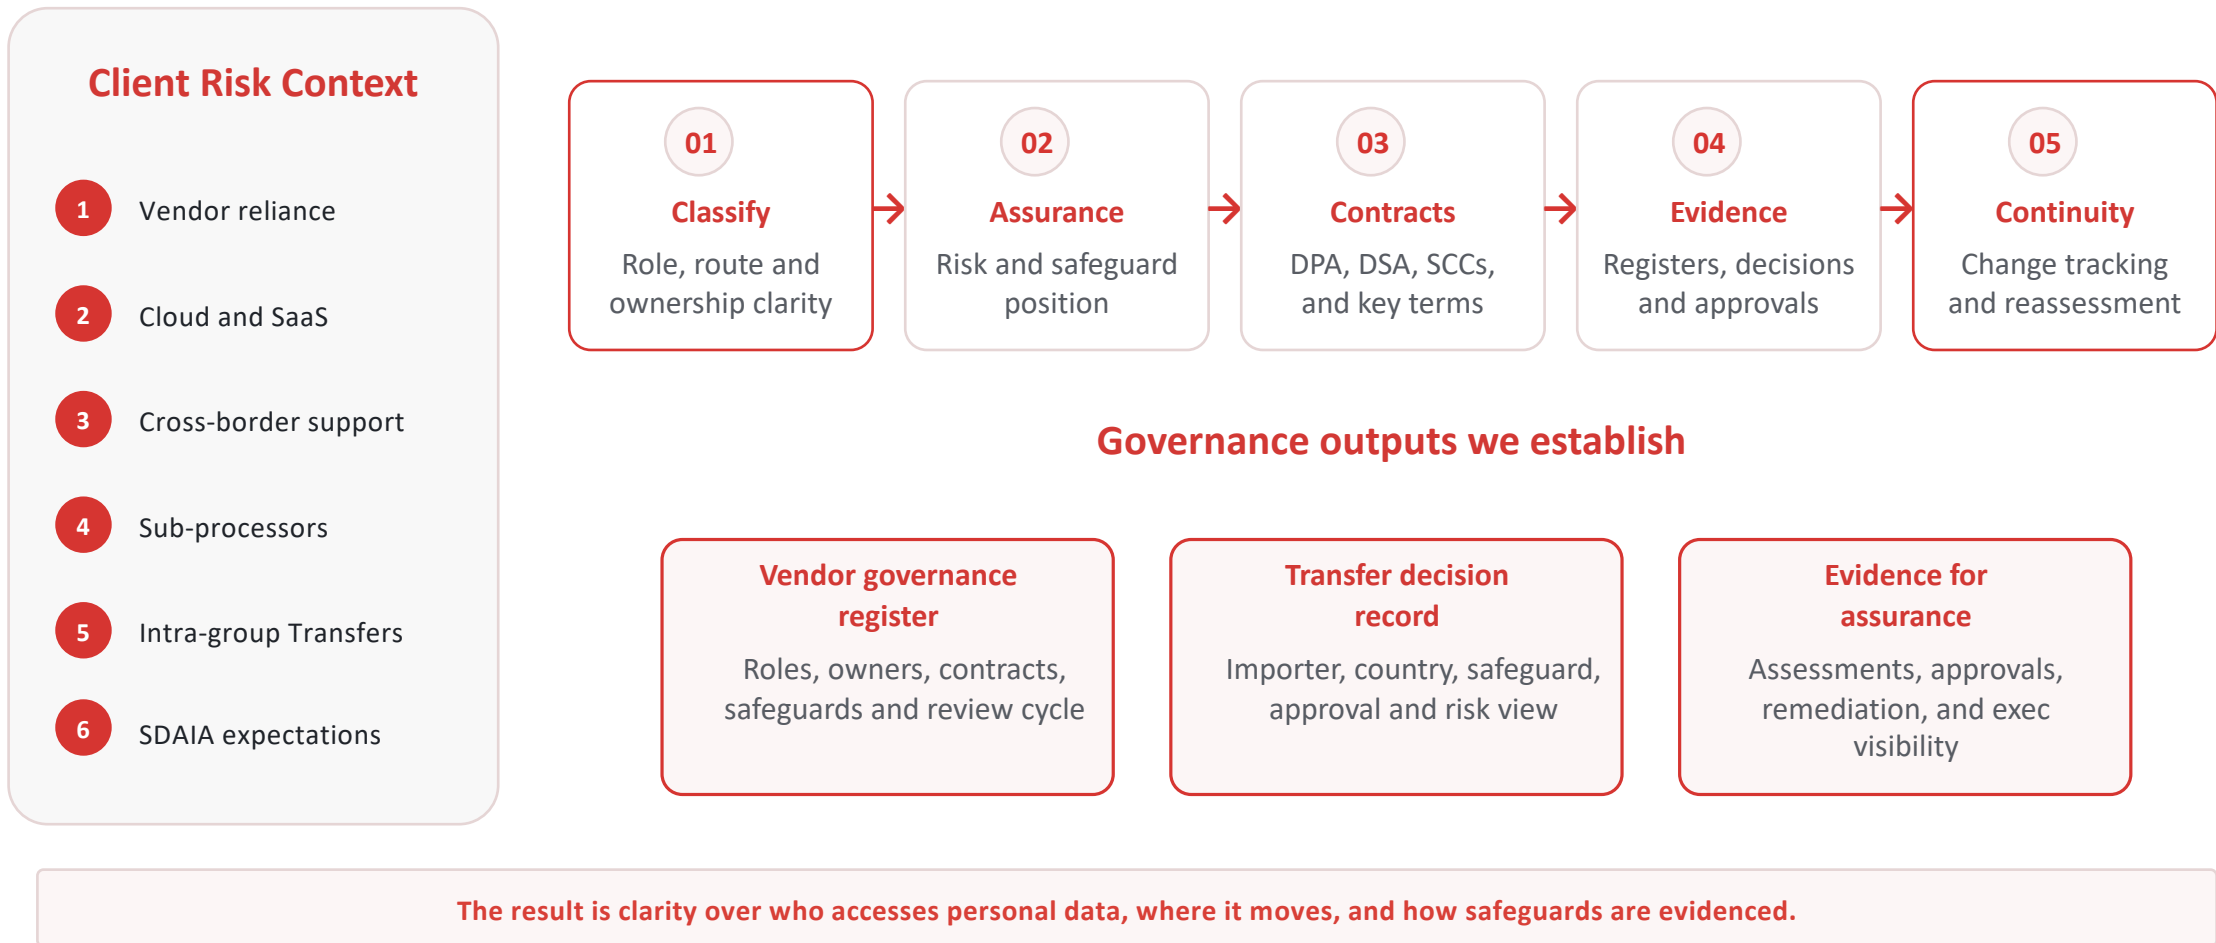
Client Risk Context

1 Vendor reliance

2 Cloud and SaaS

3 Cross-border support

4 Sub-processors

5 Intra-group Transfers

6 SDAIA expectations

01
Classify
Role, route and ownership clarity

02
Assurance
Risk and safeguard position

03
Contracts
DPA, DSA, SCCs, and key terms

04
Evidence
Registers, decisions and approvals

05
Continuity
Change tracking and reassessment

Governance outputs we establish

Vendor governance register
Roles, owners, contracts, safeguards and review cycle

Transfer decision record
Importer, country, safeguard, approval and risk view

Evidence for assurance
Assessments, approvals, remediation, and exec visibility

The result is clarity over who accesses personal data, where it moves, and how safeguards are evidenced.